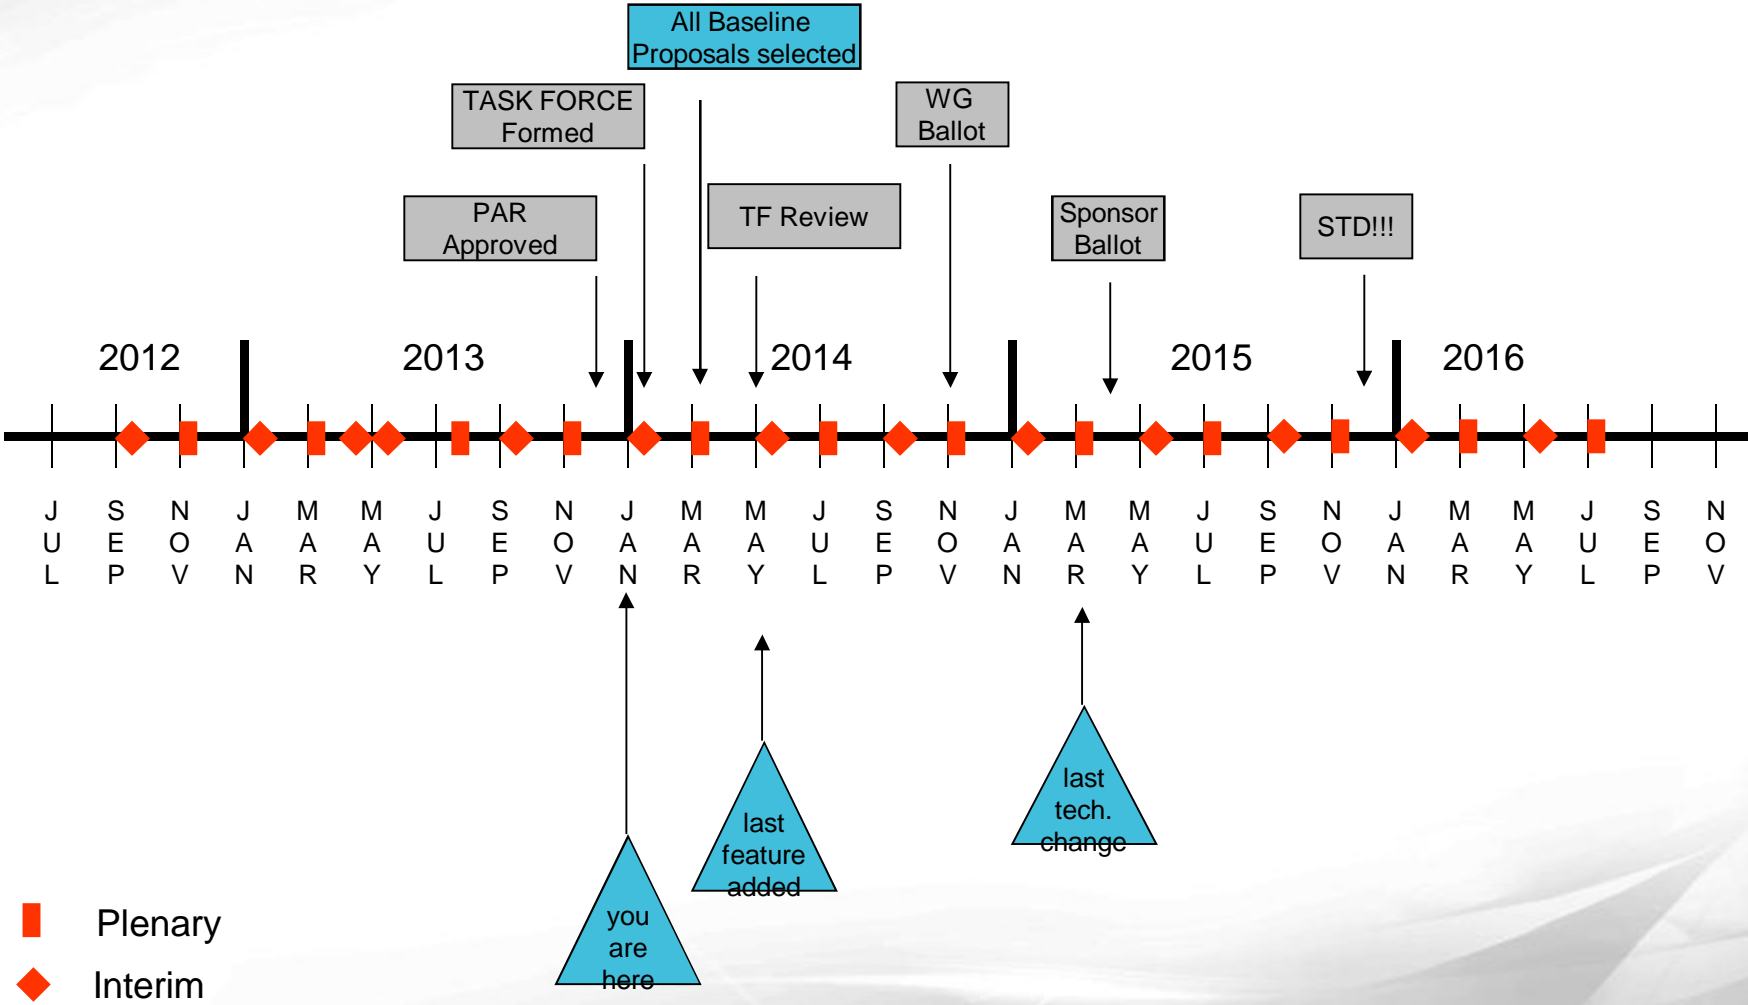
All Baseline Proposals selected

TASK FORCE Formed

WG Ballot

TF Review

PAR Approved

Sponsor Ballot

STD!!!

2012

2013

2014

2015

2016

JUL SEP NOV JAN MAR MAY JUL SEP NOV JAN MAR MAY JUL SEP NOV JAN MAR MAY JUL SEP NOV JAN MAR MAY JUL SEP NOV

last tech. change

last feature added

you are here

Plenary

Interim